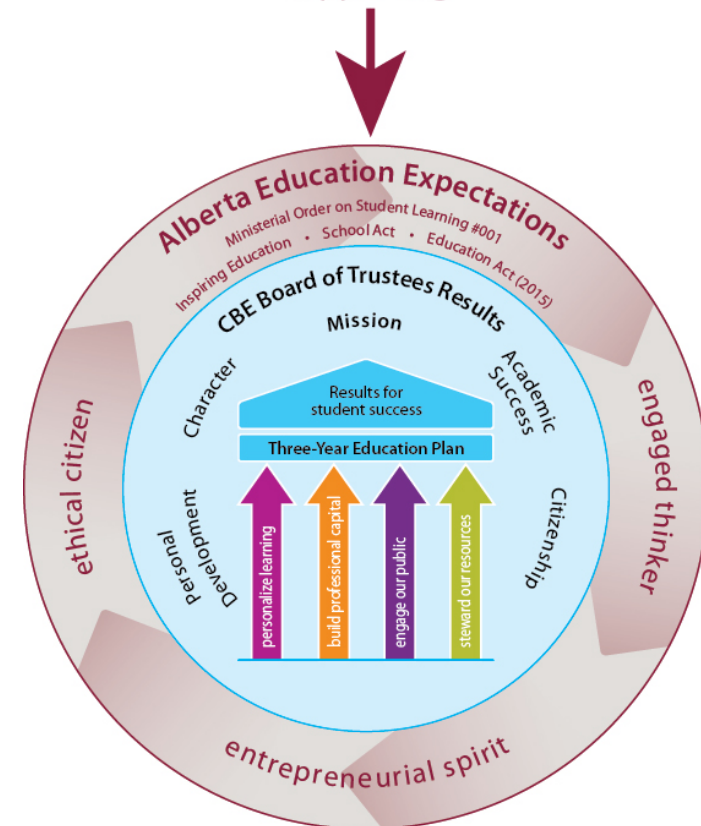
Alberta Education Expectations

Ministerial Order on Student Learning #001

Inspiring Education • School Act • Education Act (2015)

CBE Board of Trustees Results

Mission

Character

Academic Success

Results for student success

Three-Year Education Plan

Personal Development

personalize learning

build professional capital

engage our public

steward our resources

Citizenship

ethical citizen

engaged thinker

entrepreneurial spirit